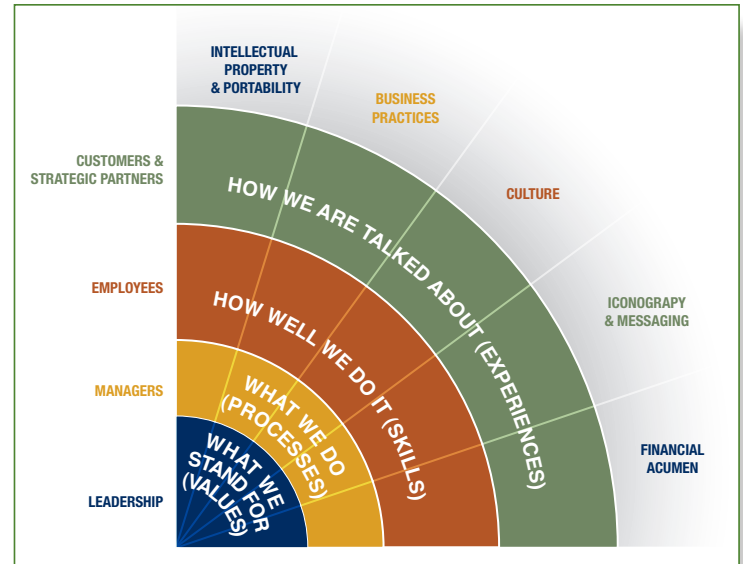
INTELLECTUAL PROPERTY & PORTABILITY

BUSINESS PRACTICES

CULTURE

ICONOGRAPY & MESSAGING

FINANCIAL ACUMEN

CUSTOMERS & STRATEGIC PARTNERS

EMPLOYEES

MANAGERS

LEADERSHIP

HOW WE ARE TALKED ABOUT (EXPERIENCES)

HOW WELL WE DO IT (SKILLS)

WHAT WE DO (PROCESSES)

WHAT WE STAND FOR (VALUES)